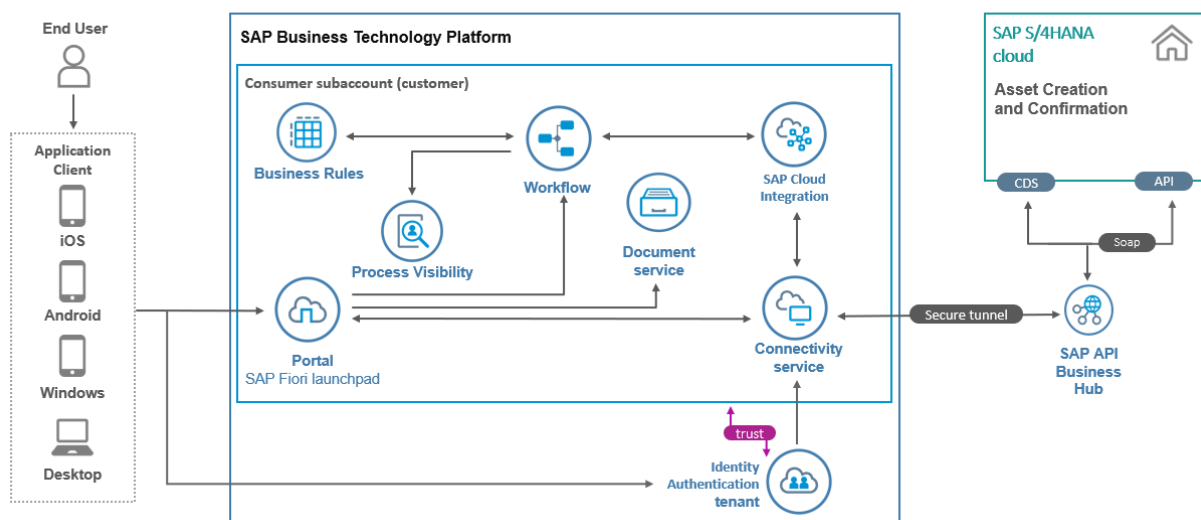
End User

Application Client

iOS

Android

Windows

Desktop

SAP Business Technology Platform

Consumer subaccount (customer)

Business Rules

Workflow

SAP Cloud Integration

Process Visibility

Document service

Portal
SAP Fiori launchpad

Connectivity service

trust

Identity Authentication tenant

Secure tunnel

SAP S/4HANA cloud

Asset Creation and Confirmation

CDS

API

Soap

SAP API Business Hub